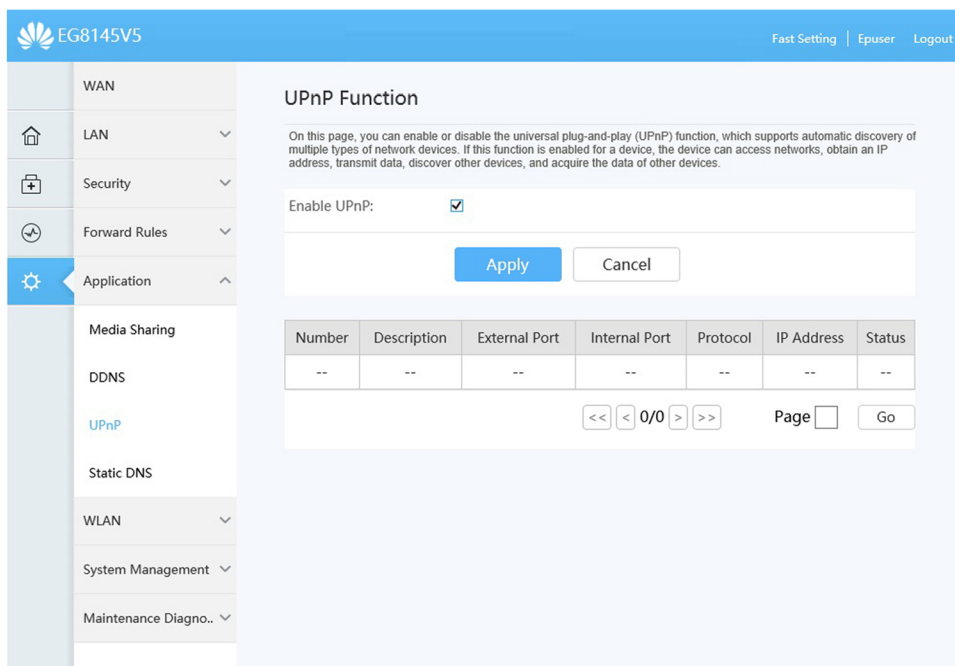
EG8145V5

Fast Setting | Epuser | Logout

WAN

LAN

Security

Forward Rules

Application

Media Sharing

DDNS

UPnP

Static DNS

WLAN

System Management

Maintenance Diagno..

UPnP Function

On this page, you can enable or disable the universal plug-and-play (UPnP) function, which supports automatic discovery of multiple types of network devices. If this function is enabled for a device, the device can access networks, obtain an IP address, transmit data, discover other devices, and acquire the data of other devices.

Enable UPnP:

Apply Cancel

| Number | Description | External Port | Internal Port | Protocol | IP Address | Status |
|---|---|---|---|---|---|---|
| -- | -- | -- | -- | -- | -- | -- |

<< < 0/0 > >> Page Go